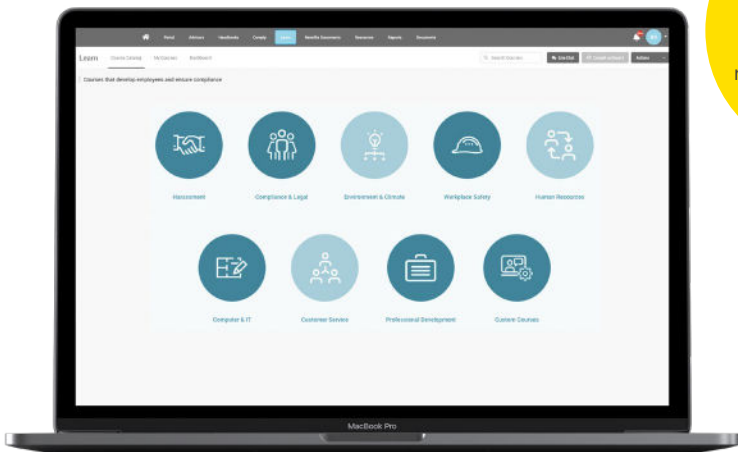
Portal Advisors Handbooks Comply Learn Benefits Documents Resources Reports Documents

Learn Course Catalog My Courses Dashboard

Search Courses

Courses that develop employees and ensure compliance

Harassment

Compliance & Legal

Environment & Climate

Workplace Safety

Human Resources

Computer & IT

Customer Service

Professional Development

Custom Courses

MacBook Pro